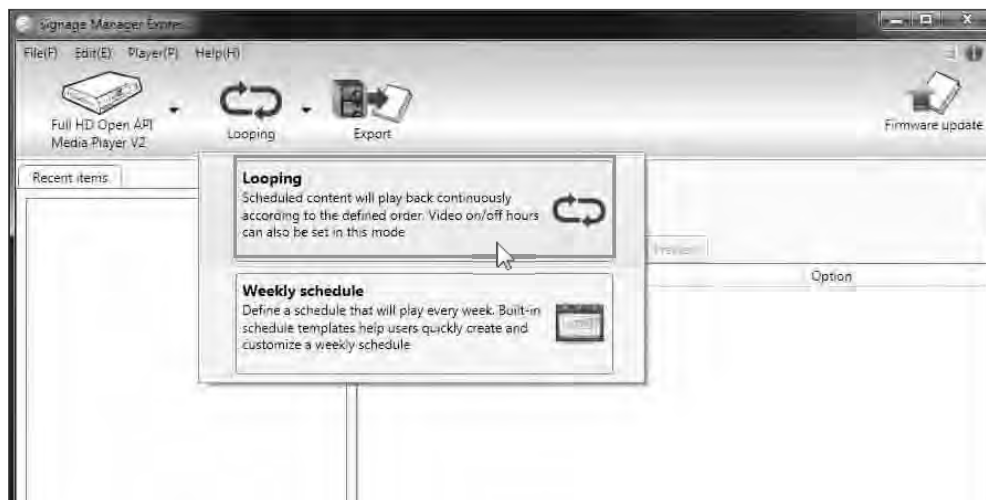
Signage Manager Expre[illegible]

File(F) Edit(E) Player(P) Help(H)

Full HD Open API Media Player V2

Looping

Export

Firmware update

Recent items

**Looping**
Scheduled content will play back continuously according to the defined order. Video on/off hours can also be set in this mode

Preview

Option

**Weekly schedule**
Define a schedule that will play every week. Built-in schedule templates help users quickly create and customize a weekly schedule